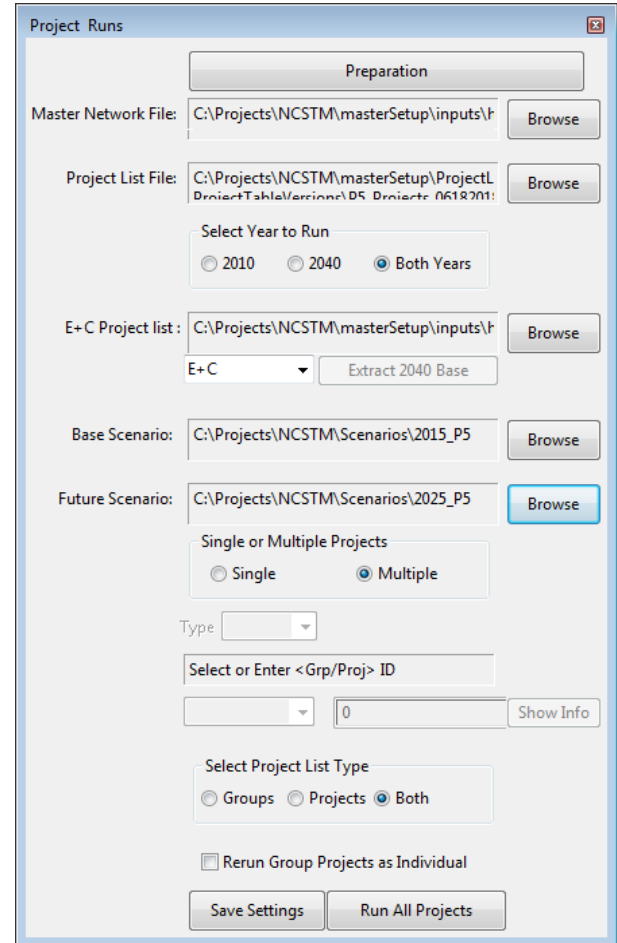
Project Runs

Preparation

Master Network File: C:\Projects\NCSTM\masterSetup\inputs\h Browse

Project List File: C:\Projects\NCSTM\masterSetup\ProjectL ProjectTableVersions\P5_Projects_0618201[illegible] Browse

Select Year to Run
2010 2040 Both Years

E+C Project list : C:\Projects\NCSTM\masterSetup\inputs\h Browse

E+C Extract 2040 Base

Base Scenario: C:\Projects\NCSTM\Scenarios\2015_P5 Browse

Future Scenario: C:\Projects\NCSTM\Scenarios\2025_P5 Browse

Single or Multiple Projects
Single Multiple

Type

Select or Enter <Grp/Proj> ID

0 Show Info

Select Project List Type
Groups Projects Both

Rerun Group Projects as Individual

Save Settings Run All Projects